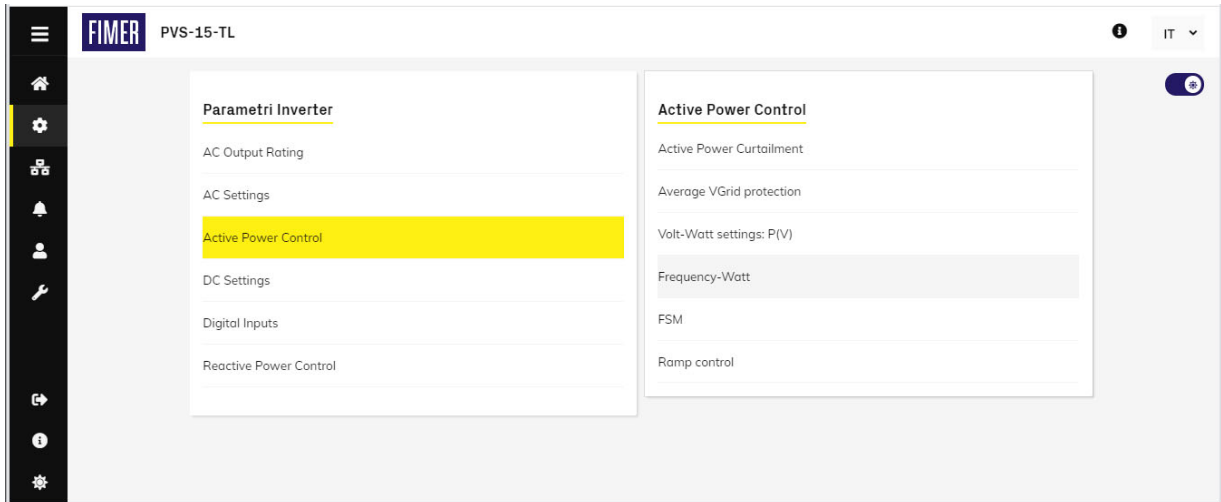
FIMER PVS-15-TL

IT

Parametri Inverter

AC Output Rating

AC Settings

Active Power Control

DC Settings

Digital Inputs

Reactive Power Control

Active Power Control

Active Power Curtailment

Average VGrid protection

Volt-Watt settings: P(V)

Frequency-Watt

FSM

Ramp control